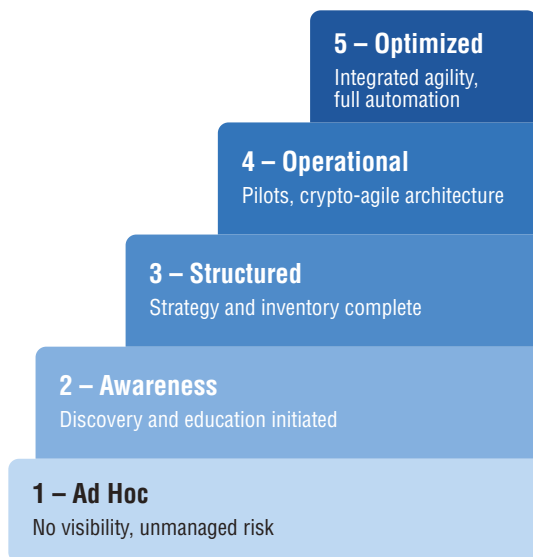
5 – Optimized
Integrated agility, full automation

4 – Operational
Pilots, crypto-agile architecture

3 – Structured
Strategy and inventory complete

2 – Awareness
Discovery and education initiated

1 – Ad Hoc
No visibility, unmanaged risk